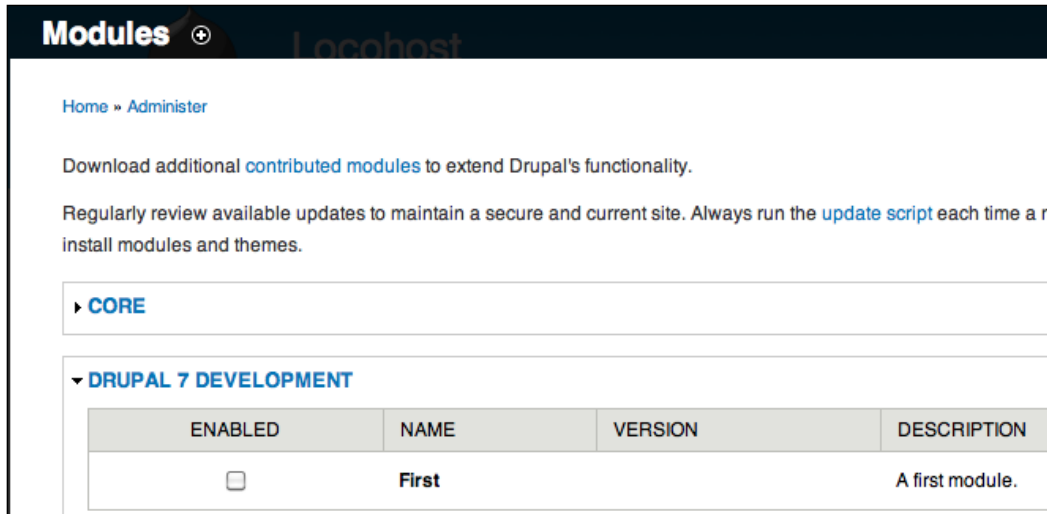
Modules ⊕ Locohost

Home » Administer

Download additional contributed modules to extend Drupal's functionality.

Regularly review available updates to maintain a secure and current site. Always run the update script each time a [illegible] install modules and themes.

▸ CORE

▾ DRUPAL 7 DEVELOPMENT

| ENABLED | NAME | VERSION | DESCRIPTION |
|---|---|---|---|
| ☐ | First | | A first module. |